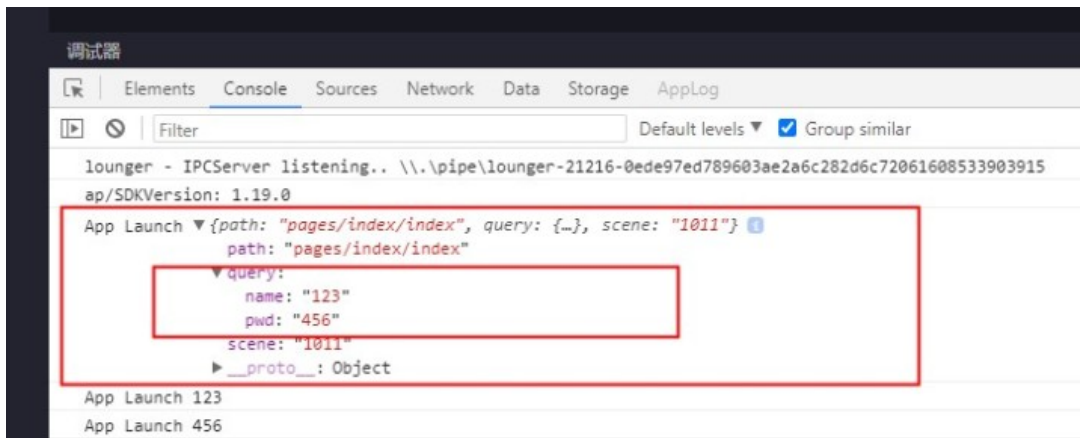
调试器

Elements Console Sources Network Data Storage AppLog

Filter

Default levels ▼ Group similar

lounger - IPCServer listening.. \\.\pipe\lounger-21216-0ede97ed789603ae2a6c282d6c72061608533903915
ap/SDKVersion: 1.19.0
App Launch ▼{path: "pages/index/index", query: {…}, scene: "1011"}
path: "pages/index/index"
▼query:
name: "123"
pwd: "456"
scene: "1011"
▶ __proto__: Object
App Launch 123
App Launch 456